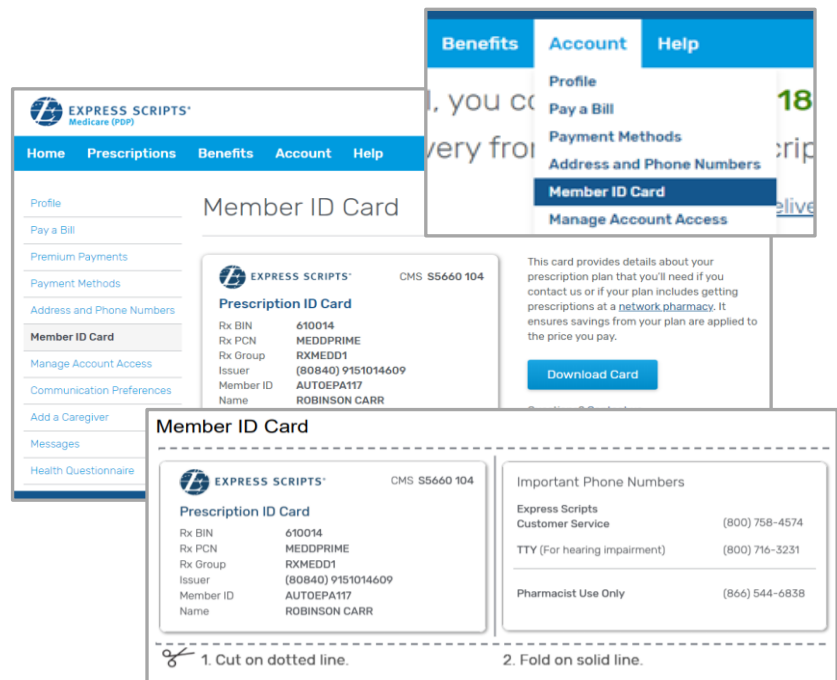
EXPRESS SCRIPTS®
Medicare (PDP)

Home Prescriptions Benefits Account Help

Profile
Pay a Bill
Premium Payments
Payment Methods
Address and Phone Numbers
Member ID Card
Manage Account Access
Communication Preferences
Add a Caregiver
Messages
Health Questionnaire

Member ID Card

EXPRESS SCRIPTS® CMS S5660 104
Prescription ID Card
Rx BIN 610014
Rx PCN MEDDPRIME
Rx Group RXMEDD1
Issuer (80840) 9151014609
Member ID AUTOEPA117
Name ROBINSON CARR

This card provides details about your prescription plan that you'll need if you contact us or if your plan includes getting prescriptions at a network pharmacy. It ensures savings from your plan are applied to the price you pay.

Download Card

Benefits Account Help
Profile
Pay a Bill
Payment Methods
Address and Phone Numbers
Member ID Card
Manage Account Access

, you c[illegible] 18
very fro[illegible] crip
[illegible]elive

Member ID Card

EXPRESS SCRIPTS® CMS S5660 104
Prescription ID Card
Rx BIN 610014
Rx PCN MEDDPRIME
Rx Group RXMEDD1
Issuer (80840) 9151014609
Member ID AUTOEPA117
Name ROBINSON CARR

Important Phone Numbers
Express Scripts Customer Service (800) 758-4574
TTY (For hearing impairment) (800) 716-3231
Pharmacist Use Only (866) 544-6838

1. Cut on dotted line.
2. Fold on solid line.